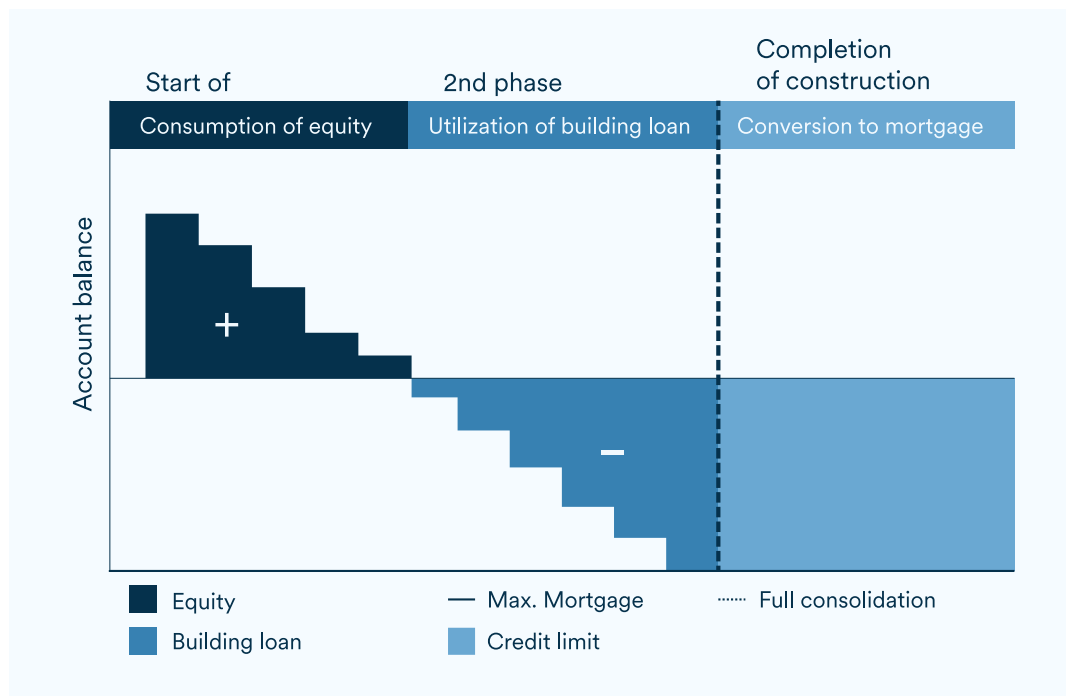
Start of

2nd phase

Completion of construction

Consumption of equity

Utilization of building loan

Conversion to mortgage

Account balance

+

−

Equity

Building loan

Max. Mortgage

Credit limit

Full consolidation